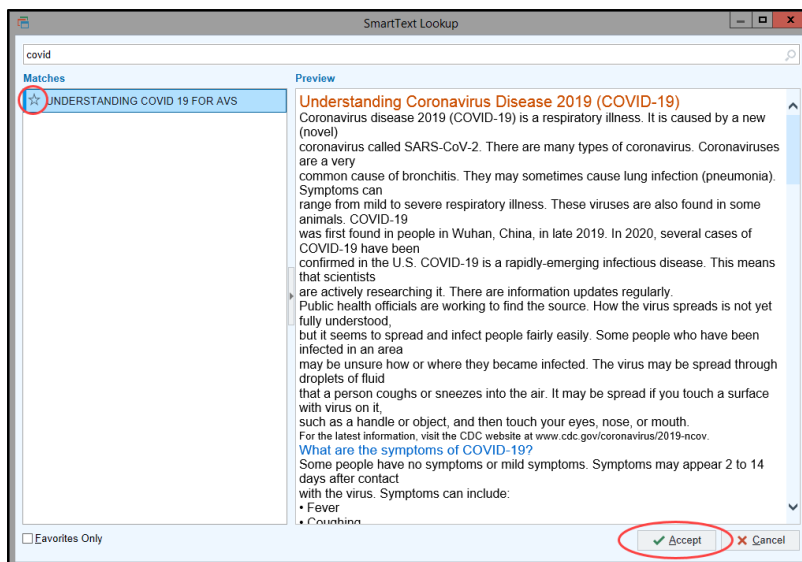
SmartText Lookup

covid

Matches

UNDERSTANDING COVID 19 FOR AVS

Preview

Understanding Coronavirus Disease 2019 (COVID-19)

Coronavirus disease 2019 (COVID-19) is a respiratory illness. It is caused by a new (novel) coronavirus called SARS-CoV-2. There are many types of coronavirus. Coronaviruses are a very common cause of bronchitis. They may sometimes cause lung infection (pneumonia). Symptoms can range from mild to severe respiratory illness. These viruses are also found in some animals. COVID-19 was first found in people in Wuhan, China, in late 2019. In 2020, several cases of COVID-19 have been confirmed in the U.S. COVID-19 is a rapidly-emerging infectious disease. This means that scientists are actively researching it. There are information updates regularly.
Public health officials are working to find the source. How the virus spreads is not yet fully understood, but it seems to spread and infect people fairly easily. Some people who have been infected in an area may be unsure how or where they became infected. The virus may be spread through droplets of fluid that a person coughs or sneezes into the air. It may be spread if you touch a surface with virus on it, such as a handle or object, and then touch your eyes, nose, or mouth.
For the latest information, visit the CDC website at www.cdc.gov/coronavirus/2019-ncov.

What are the symptoms of COVID-19?

Some people have no symptoms or mild symptoms. Symptoms may appear 2 to 14 days after contact with the virus. Symptoms can include:
• Fever
• Coughing

Favorites Only

Accept

Cancel